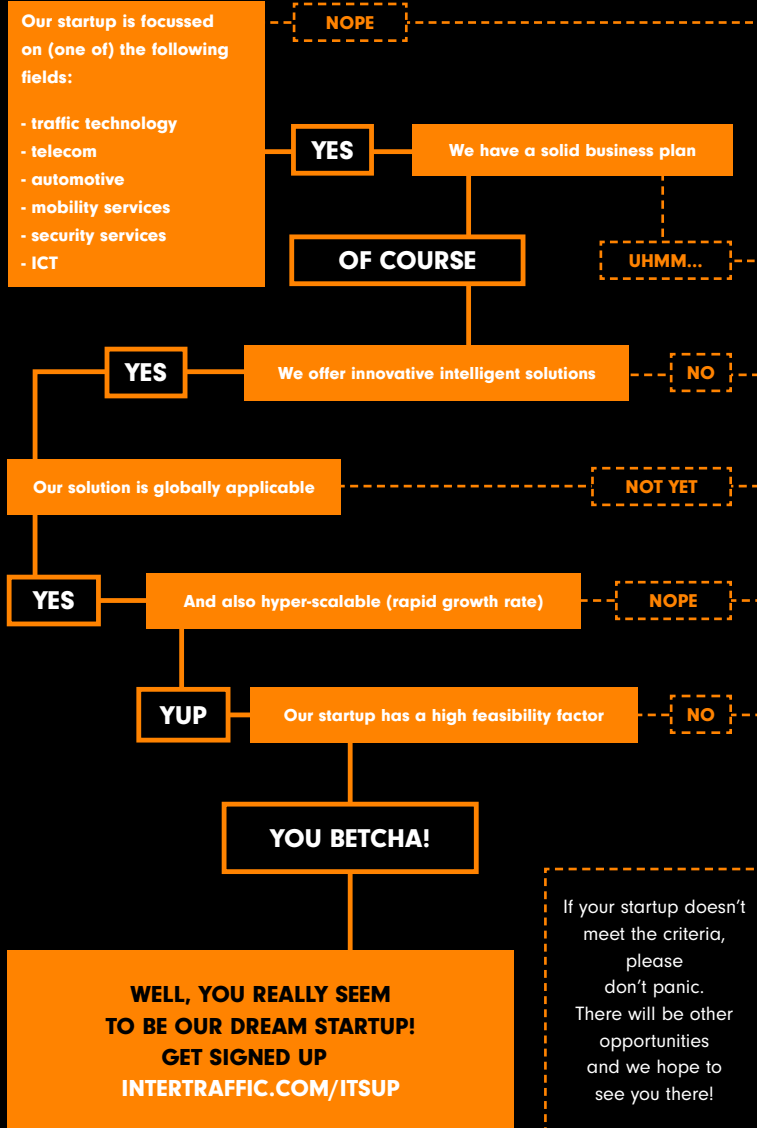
Our startup is focussed on (one of) the following fields:

- traffic technology
- telecom
- automotive
- mobility services
- security services
- ICT

NOPE

YES

We have a solid business plan

OF COURSE

UHMM...

YES

We offer innovative intelligent solutions

NO

Our solution is globally applicable

NOT YET

YES

And also hyper-scalable (rapid growth rate)

NOPE

YUP

Our startup has a high feasibility factor

NO

YOU BETCHA!

WELL, YOU REALLY SEEM TO BE OUR DREAM STARTUP! GET SIGNED UP INTERTRAFFIC.COM/ITSUP

If your startup doesn't meet the criteria, please don't panic. There will be other opportunities and we hope to see you there!